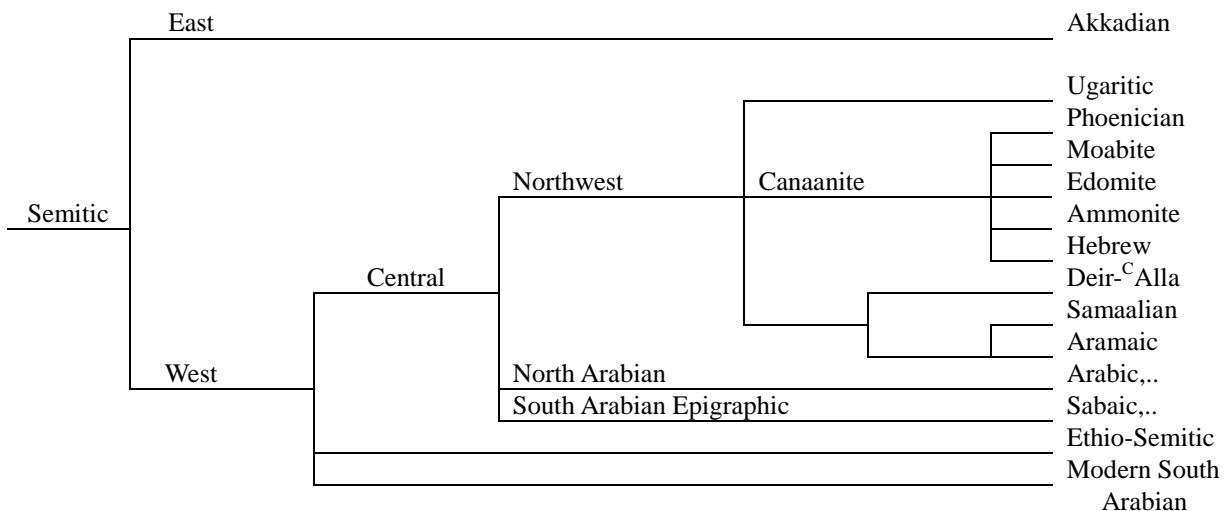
Semitic

East

Akkadian

West

Central

Northwest

Canaanite

Ugaritic
Phoenician
Moabite
Edomite
Ammonite
Hebrew
Deir-$^{C}$Alla
Samaalian
Aramaic

North Arabian

Arabic,..

South Arabian Epigraphic

Sabaic,..

Ethio-Semitic

Modern South Arabian